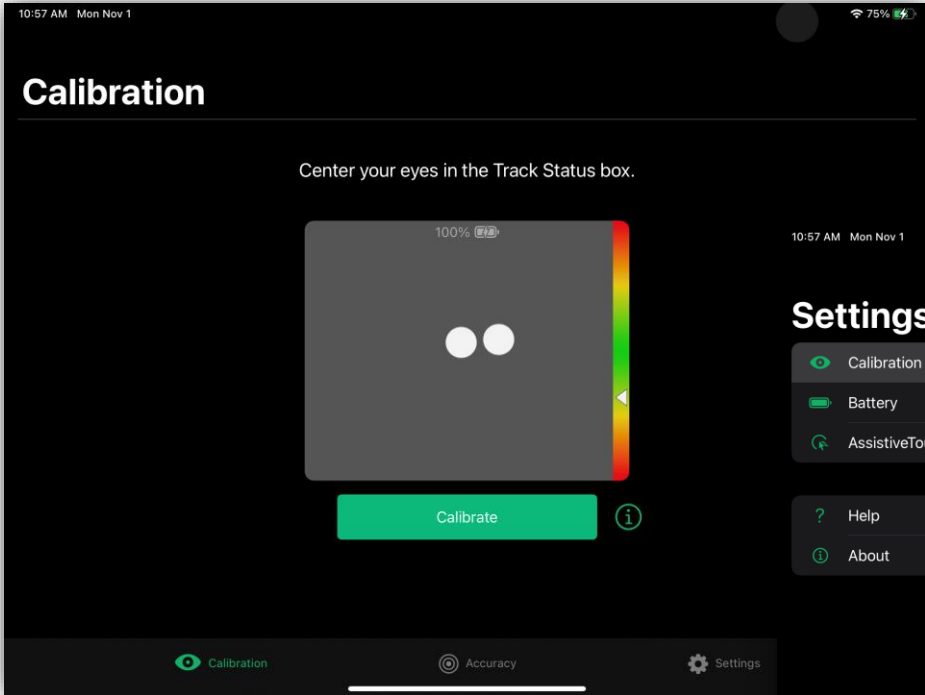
10:57 AM Mon Nov 1

75%

Calibration

Center your eyes in the Track Status box.

100%

Calibrate

10:57 AM Mon Nov 1

Settings

Calibration

Battery

AssistiveTo

Help

About

Calibration

Accuracy

Settings